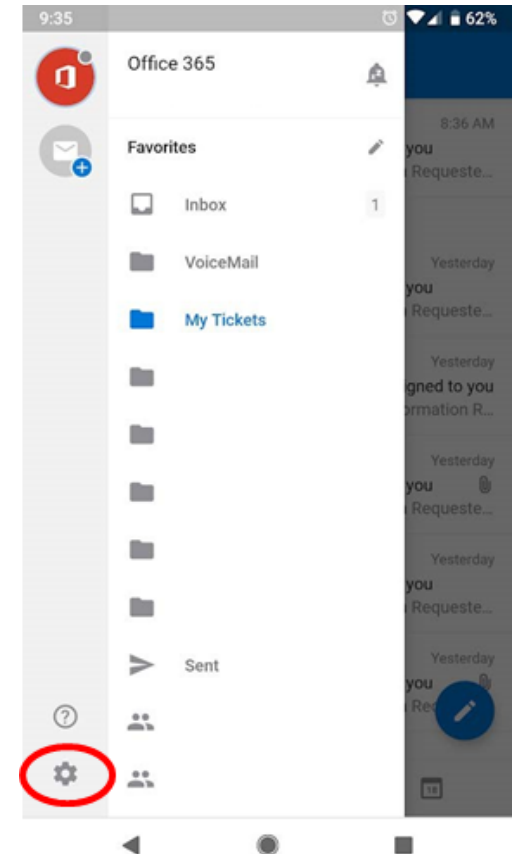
9:35
62%

Office 365

Favorites

Inbox 1

VoiceMail

My Tickets

Sent

8:36 AM
you
Requeste...

Yesterday
you
Requeste...

Yesterday
igned to you
ormation R...

Yesterday
you
Requeste...

Yesterday
you
Requeste...

Yesterday
you
Re

18